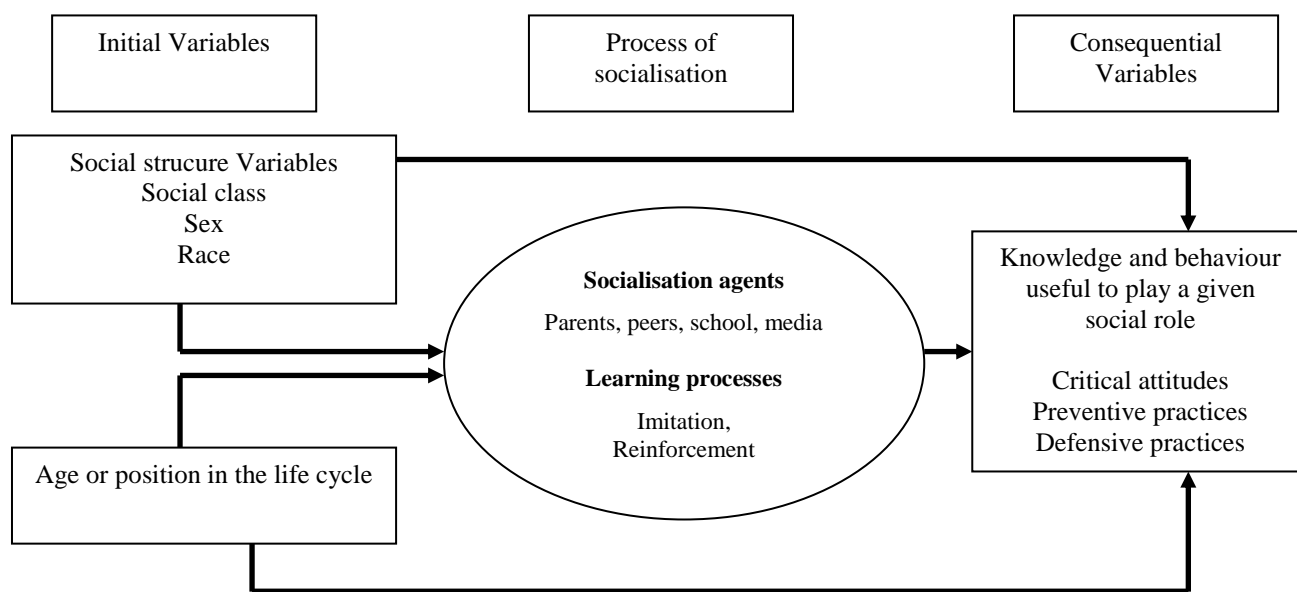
Initial Variables

Process of socialisation

Consequential Variables

Social strucure Variables
Social class
Sex
Race

Age or position in the life cycle

**Socialisation agents**

Parents, peers, school, media

**Learning processes**

Imitation,
Reinforcement

Knowledge and behaviour useful to play a given social role

Critical attitudes
Preventive practices
Defensive practices